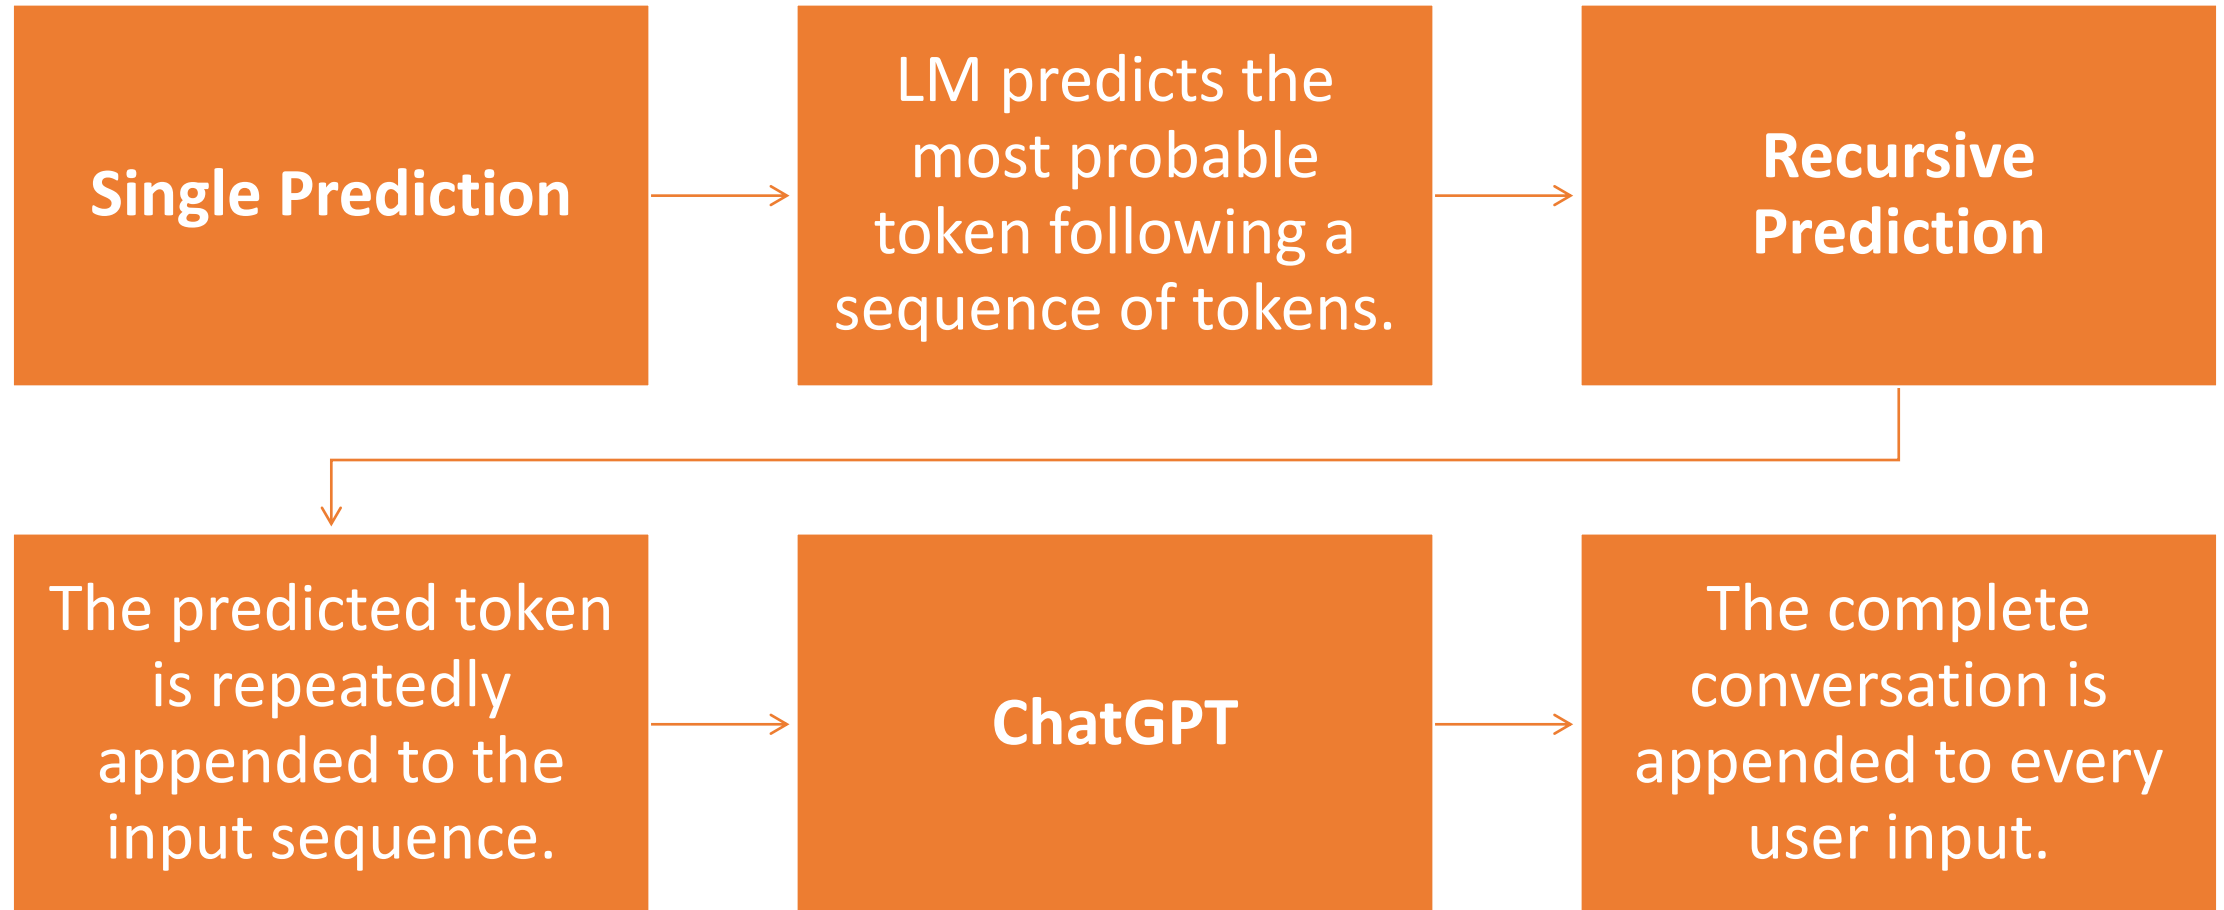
Single Prediction

LM predicts the most probable token following a sequence of tokens.

Recursive Prediction

The predicted token is repeatedly appended to the input sequence.

ChatGPT

The complete conversation is appended to every user input.